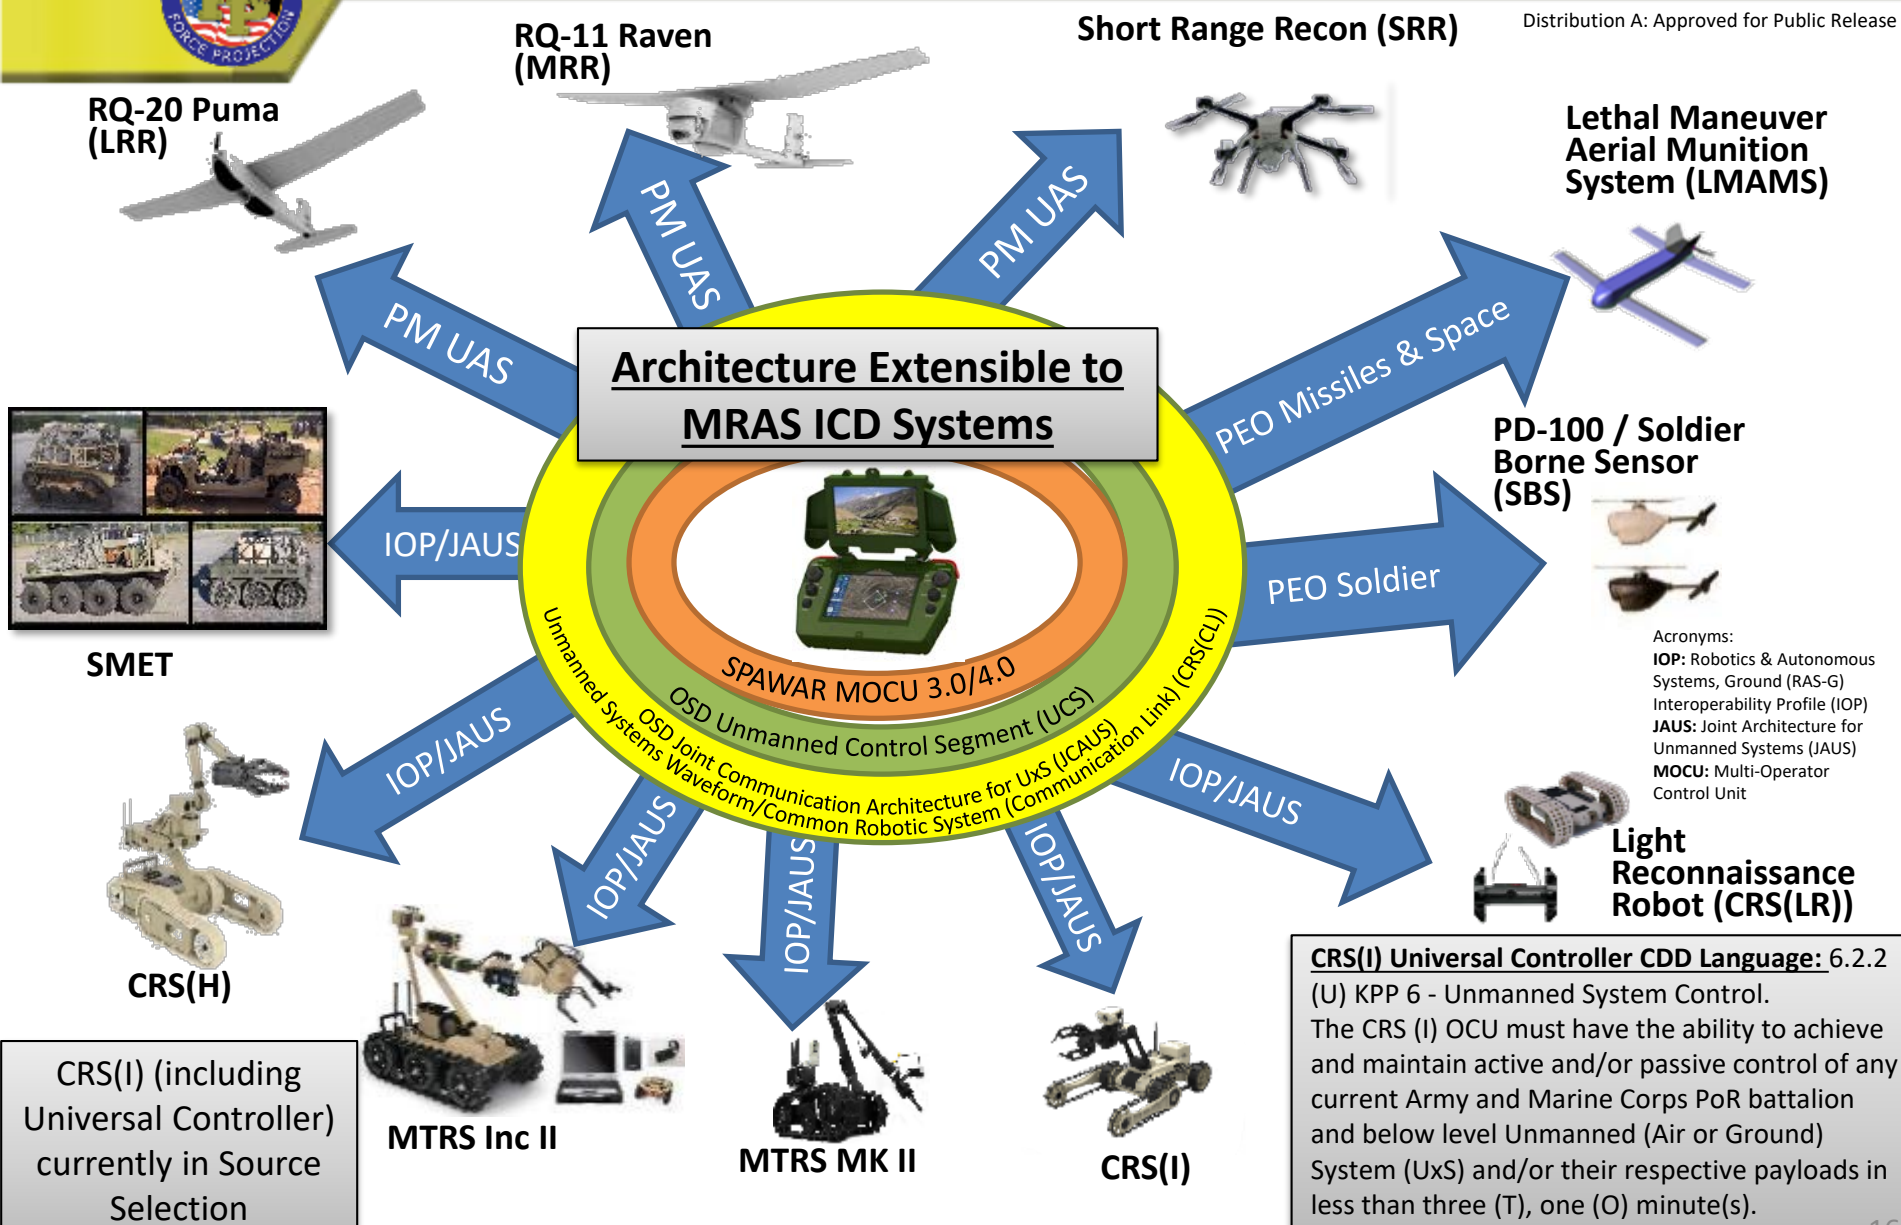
FORCE PROJECTION

RQ-11 Raven (MRR)

Short Range Recon (SRR)

Distribution A: Approved for Public Release

RQ-20 Puma (LRR)

Lethal Maneuver Aerial Munition System (LMAMS)

PM UAS

PM UAS

PM UAS

PEO Missiles & Space

Architecture Extensible to MRAS ICD Systems

PD-100 / Soldier Borne Sensor (SBS)

IOP/JAUS

PEO Soldier

SMET

SPAWAR MOCU 3.0/4.0

OSD Unmanned Control Segment (UCS)

OSD Joint Communication Architecture for UxS (JCAUS)

Unmanned Systems Waveform/Common Robotic System (Communication Link) (CRS(CL))

Acronyms:
**IOP:** Robotics & Autonomous Systems, Ground (RAS-G) Interoperability Profile (IOP)
**JAUS:** Joint Architecture for Unmanned Systems (JAUS)
**MOCU:** Multi-Operator Control Unit

IOP/JAUS

IOP/JAUS

IOP/JAUS

IOP/JAUS

IOP/JAUS

Light Reconnaissance Robot (CRS(LR))

CRS(H)

CRS(I) Universal Controller CDD Language: 6.2.2 (U) KPP 6 - Unmanned System Control.
The CRS (I) OCU must have the ability to achieve and maintain active and/or passive control of any current Army and Marine Corps PoR battalion and below level Unmanned (Air or Ground) System (UxS) and/or their respective payloads in less than three (T), one (O) minute(s).

CRS(I) (including Universal Controller) currently in Source Selection

MTRS Inc II

MTRS MK II

CRS(I)